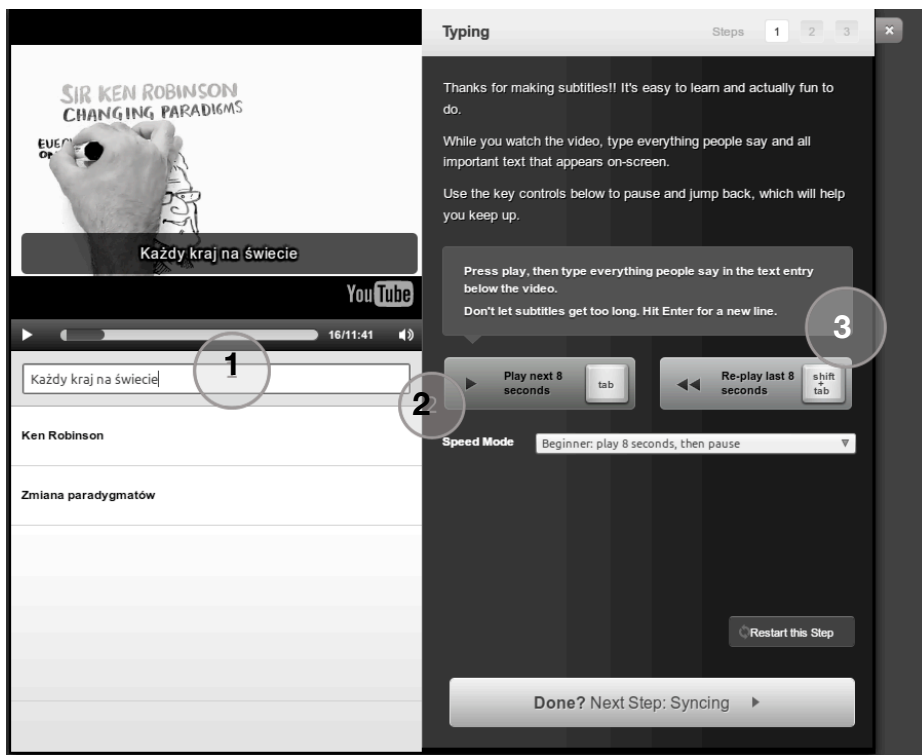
SIR KEN ROBINSON
CHANGING PARADIGMS

EUC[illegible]
O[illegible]

Każdy kraj na świecie

YouTube

16/11:41

Każdy kraj na świecie

1

2

Ken Robinson

Zmiana paradygmatów

Typing

Steps 1 2 3

×

Thanks for making subtitles!! It's easy to learn and actually fun to do.

While you watch the video, type everything people say and all important text that appears on-screen.

Use the key controls below to pause and jump back, which will help you keep up.

Press play, then type everything people say in the text entry below the video.

Don't let subtitles get too long. Hit Enter for a new line.

3

Play next 8 seconds tab

Re-play last 8 seconds shift + tab

Speed Mode Beginner: play 8 seconds, then pause

Restart this Step

Done? Next Step: Syncing